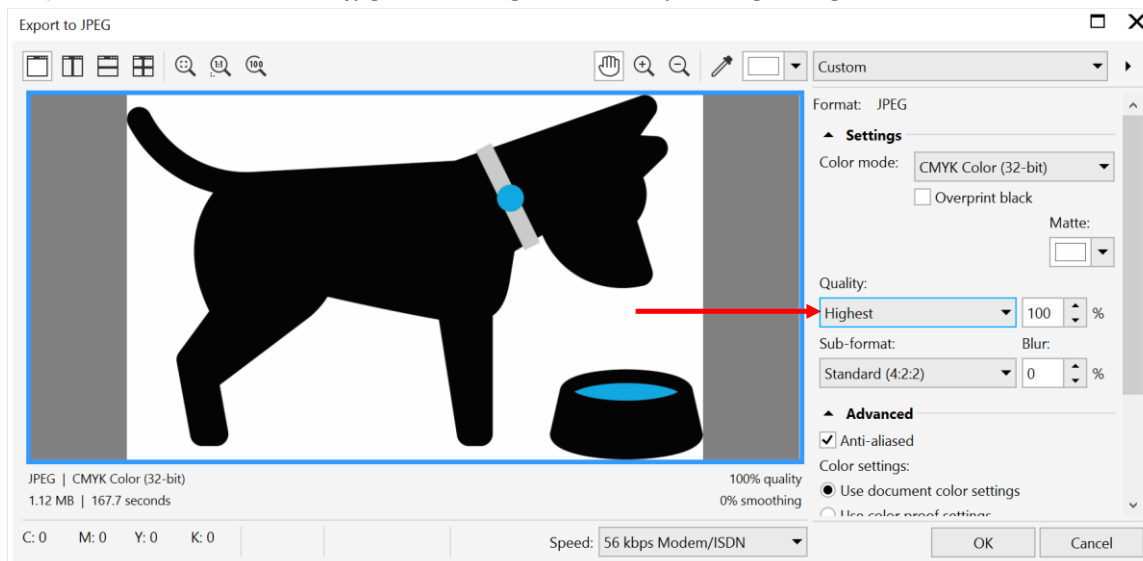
Export to JPEG

Custom

Format: JPEG

Settings

Color mode: CMYK Color (32-bit)

Overprint black

Matte:

Quality:

Highest 100 %

Sub-format: Blur:

Standard (4:2:2) 0 %

Advanced

Anti-aliased

Color settings:

Use document color settings

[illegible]

JPEG | CMYK Color (32-bit)
1.12 MB | 167.7 seconds

100% quality
0% smoothing

C: 0 M: 0 Y: 0 K: 0

Speed: 56 kbps Modem/ISDN

OK Cancel